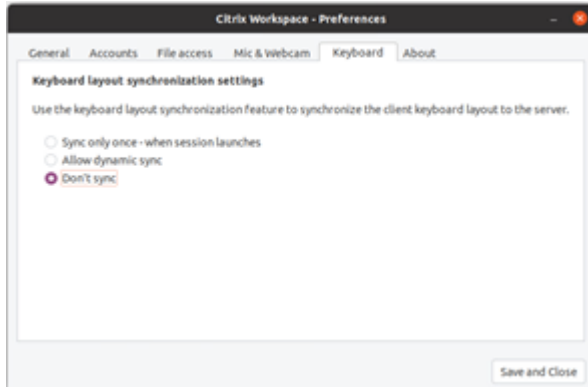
Citrix Workspace - Preferences

General | Accounts | File access | Mic & Webcam | Keyboard | About

Keyboard layout synchronization settings

Use the keyboard layout synchronization feature to synchronize the client keyboard layout to the server.

Sync only once - when session launches
Allow dynamic sync
Don't sync

Save and Close